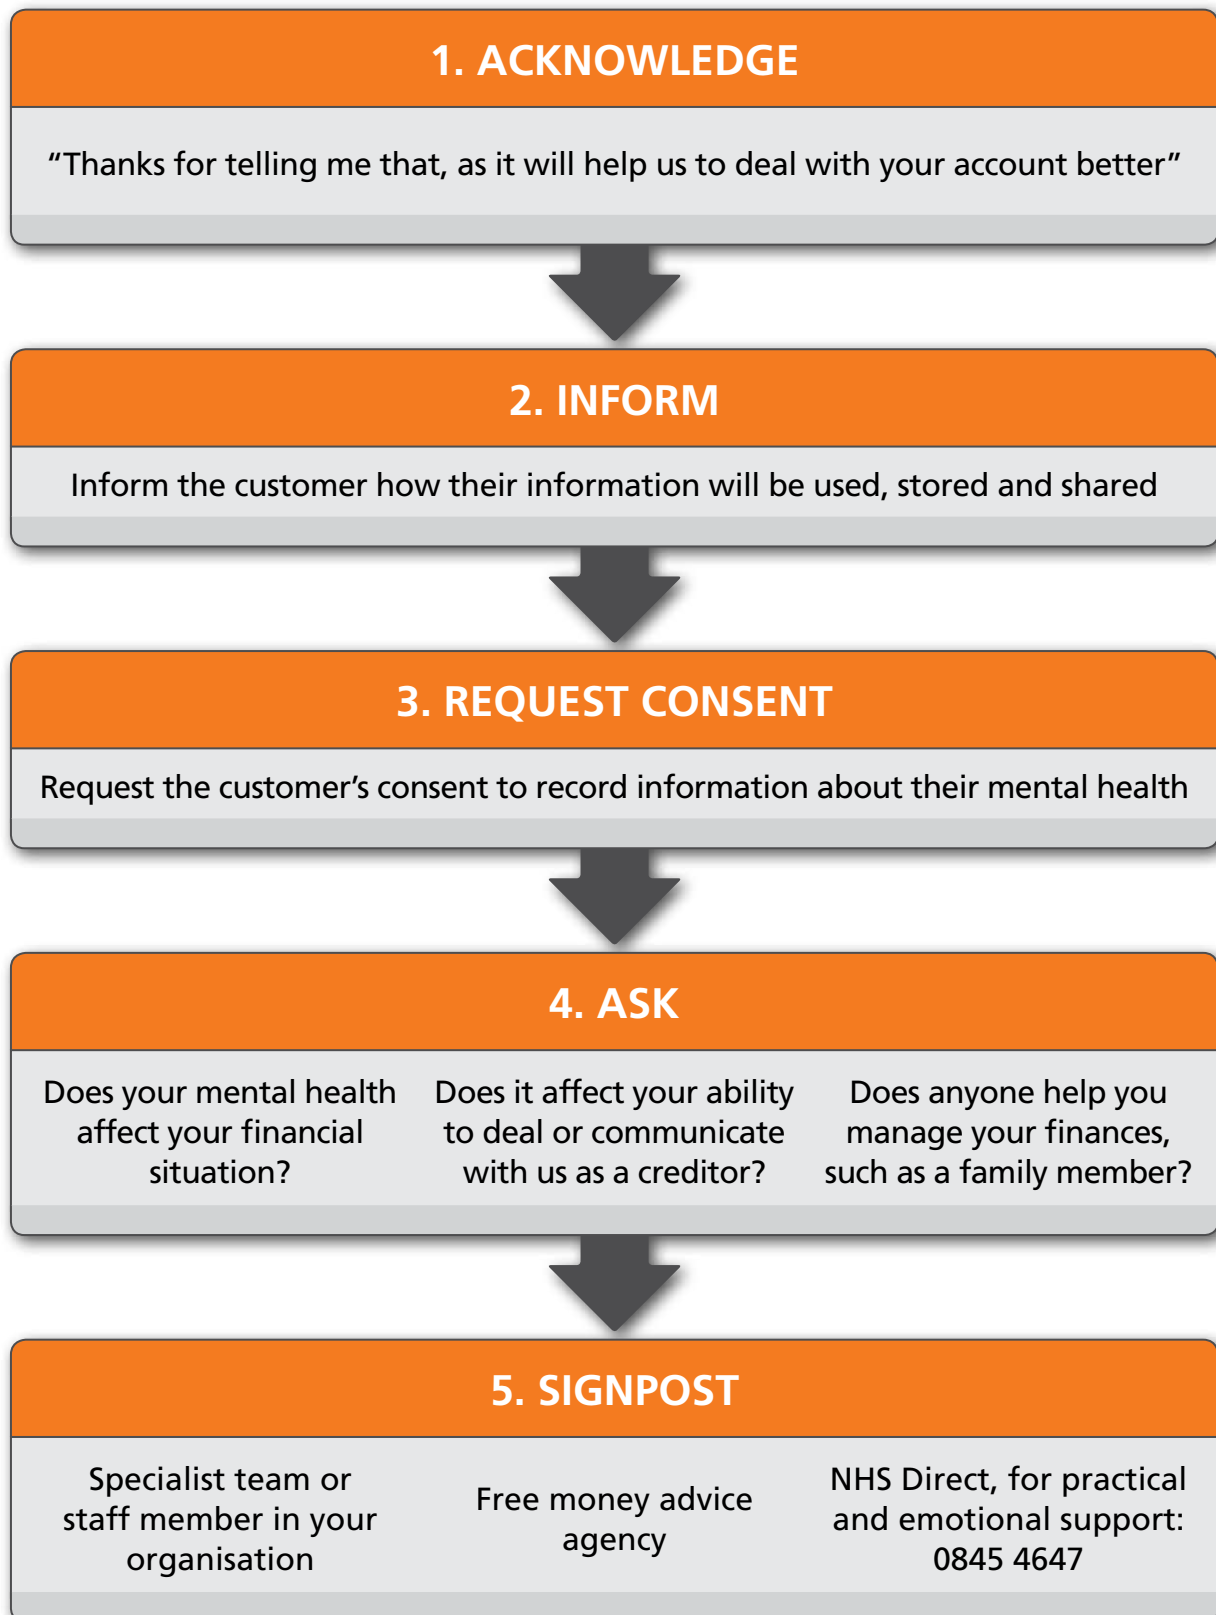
1. ACKNOWLEDGE

“Thanks for telling me that, as it will help us to deal with your account better”

2. INFORM

Inform the customer how their information will be used, stored and shared

3. REQUEST CONSENT

Request the customer’s consent to record information about their mental health

4. ASK

Does your mental health affect your financial situation?

Does it affect your ability to deal or communicate with us as a creditor?

Does anyone help you manage your finances, such as a family member?

5. SIGNPOST

Specialist team or staff member in your organisation

Free money advice agency

NHS Direct, for practical and emotional support: 0845 4647